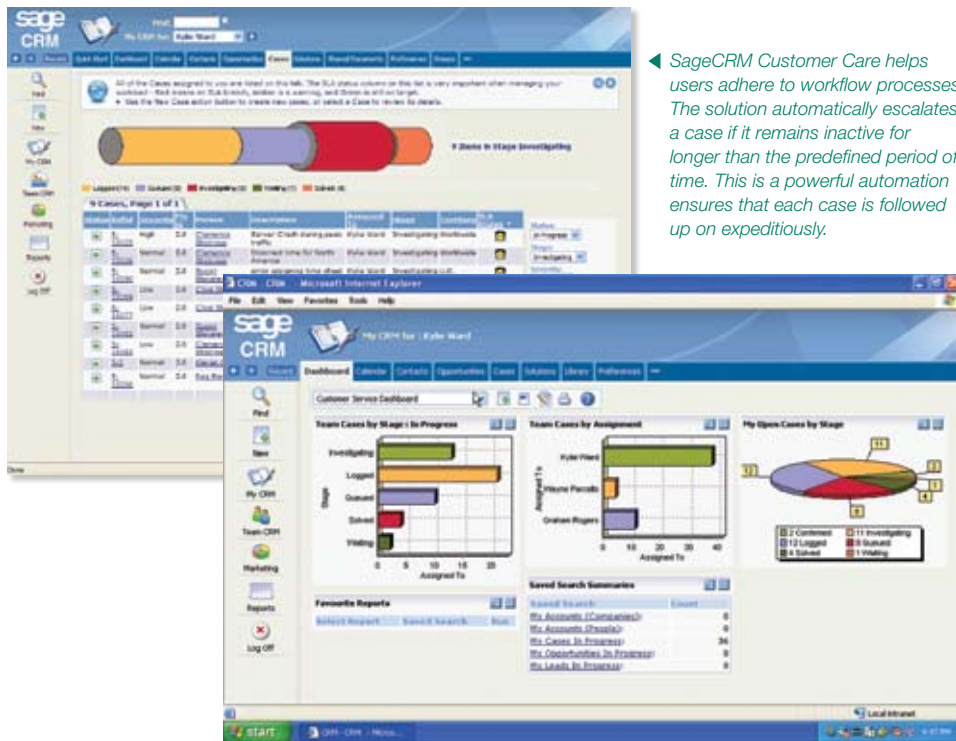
sage CRM

My CRM for: Kylie Ward

Find
New
My CRM
Team CRM
Marketing
Reports
Log Off

9 Items in Stage Investigating

9 Cases, Page 1 of 1

◀ SageCRM Customer Care helps users adhere to workflow processes. The solution automatically escalates a case if it remains inactive for longer than the predefined period of time. This is a powerful automation ensures that each case is followed up on expeditiously.

CRM - CRM - Microsoft Internet Explorer

File Edit View Favorites Tools Help

sage CRM

My CRM for: Kylie Ward

Recent

Dashboard Calendar Contacts Opportunities Cases Solutions Library Preferences

Find
New
My CRM
Team CRM
Marketing
Reports
Log Off

Customer Service Dashboard

Team Cases by Stage : In Progress

Investigating
Logged
Queued
Solved
Waiting

Stage

0 5 10 15 20
Assigned To

Team Cases by Assignment

Kylie Ward
Wayne Parcells
Graham Rogers

Assigned To

0 10 20 30 40
Assigned To

My Open Cases by Stage

2 Confirmed
12 Logged
4 Solved
11 Investigating
8 Queued
1 Waiting

Favourite Reports

Select Report | Saved Search | Run

Saved Search Summaries

| Saved Search | Count |
|---|---|
| My Accounts (Companies) | 0 |
| My Accounts (People) | 0 |
| My Cases In Progress | 36 |
| My Opportunities In Progress | 0 |
| My Leads In Progress | 0 |

Local intranet

start

CRM - CRM - Micro...